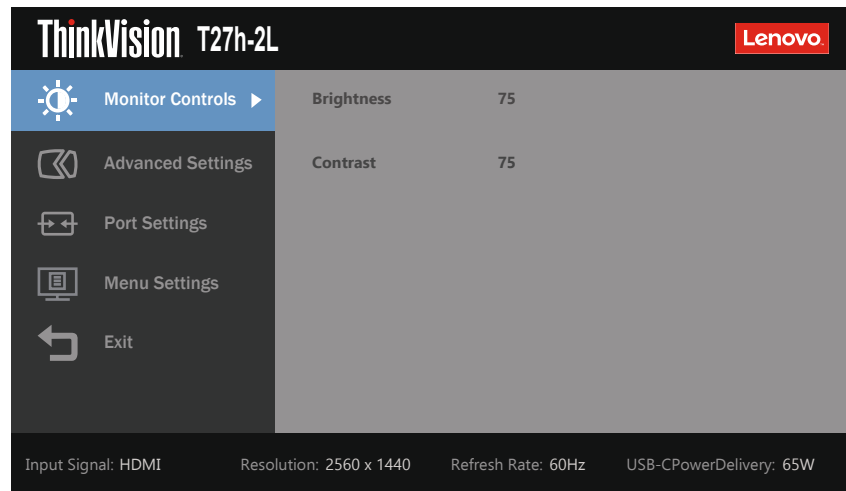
ThinkVision T27h-2L

Lenovo.

Monitor Controls

Advanced Settings

Port Settings

Menu Settings

Exit

Brightness 75

Contrast 75

Input Signal: HDMI Resolution: 2560 x 1440 Refresh Rate: 60Hz USB-CPowerDelivery: 65W